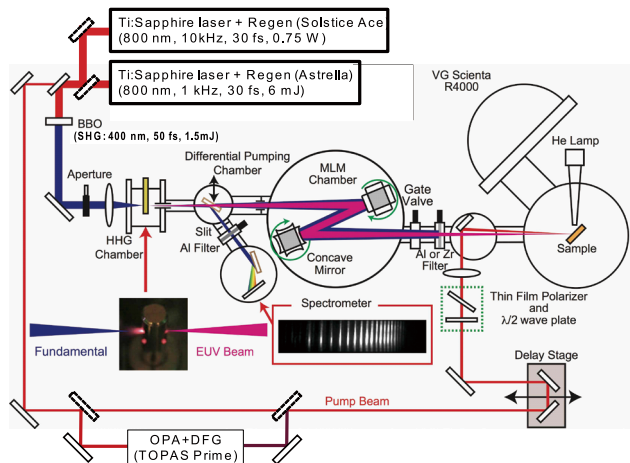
Ti:Sapphire laser + Regen (Solstice Ace
(800 nm, 10kHz, 30 fs, 0.75 W)

Ti:Sapphire laser + Regen (Astrella)
(800 nm, 1 kHz, 30 fs, 6 mJ)

VG Scienta
R4000

BBO
(SHG: 400 nm, 50 fs, 1.5mJ)

He Lamp

Differential Pumping
Chamber

MLM
Chamber

Gate
Valve

Aperture

HHG
Chamber

Slit

Al Filter

Concave
Mirror

Al or Zr
Filter

Sample

Thin Film Polarizer
and
$\lambda/2$ wave plate

Spectrometer

Fundamental

EUV Beam

Delay Stage

Pump Beam

OPA+DFG
(TOPAS Prime)